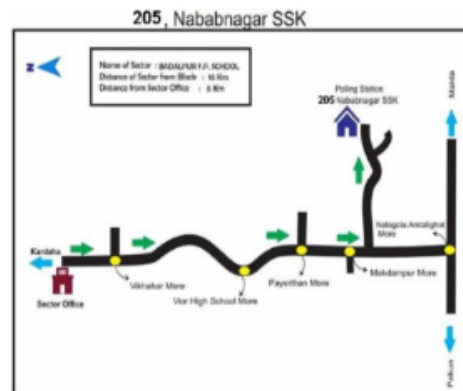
205, Nababnagar SSK

N

Name of Sector : BADALPUR F.P. SCHOOL
Distance of Sector from Block : 16 Km
Distance from Sector Office : 6 Km

Poling Station
205 Nababnagar SSK

Malda

Kardaha

Sector Office

Vikhaikar More

Vior High School More

Payerthan More

Mokdampur More

Nalagola Amlaighat More

Pakua